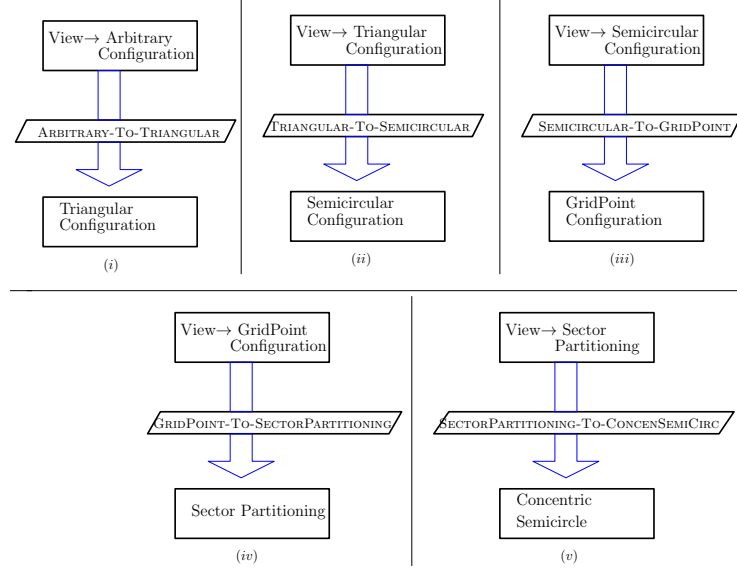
View→ Arbitrary Configuration

Arbitrary-To-Triangular

Triangular Configuration

$(i)$

View→ Triangular Configuration

Triangular-To-Semicircular

Semicircular Configuration

$(ii)$

View→ Semicircular Configuration

Semicircular-To-GridPoint

GridPoint Configuration

$(iii)$

View→ GridPoint Configuration

GridPoint-To-SectorPartitioning

Sector Partitioning

$(iv)$

View→ Sector Partitioning

SectorPartitioning-To-ConcenSemiCirc

Concentric Semicircle

$(v)$